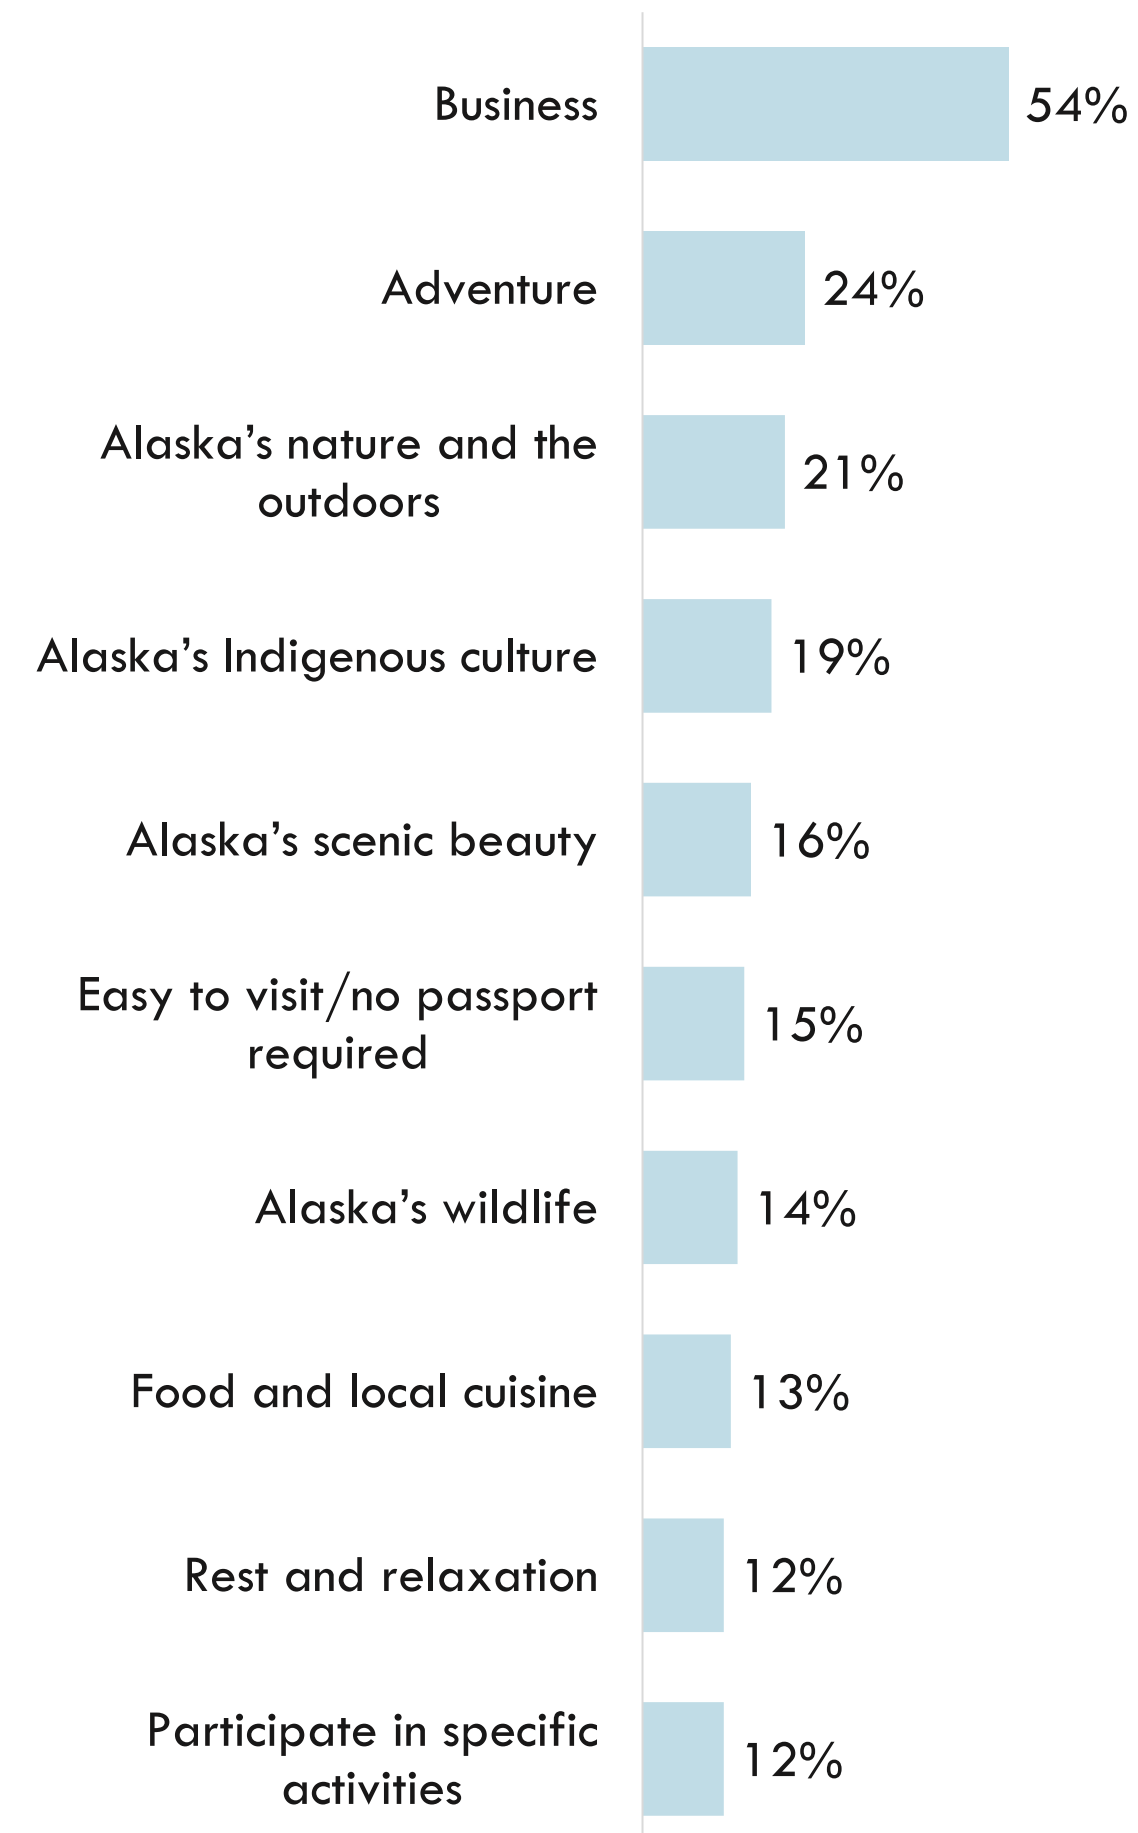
Business 54%

Adventure 24%

Alaska’s nature and the outdoors 21%

Alaska’s Indigenous culture 19%

Alaska’s scenic beauty 16%

Easy to visit/no passport required 15%

Alaska’s wildlife 14%

Food and local cuisine 13%

Rest and relaxation 12%

Participate in specific activities 12%